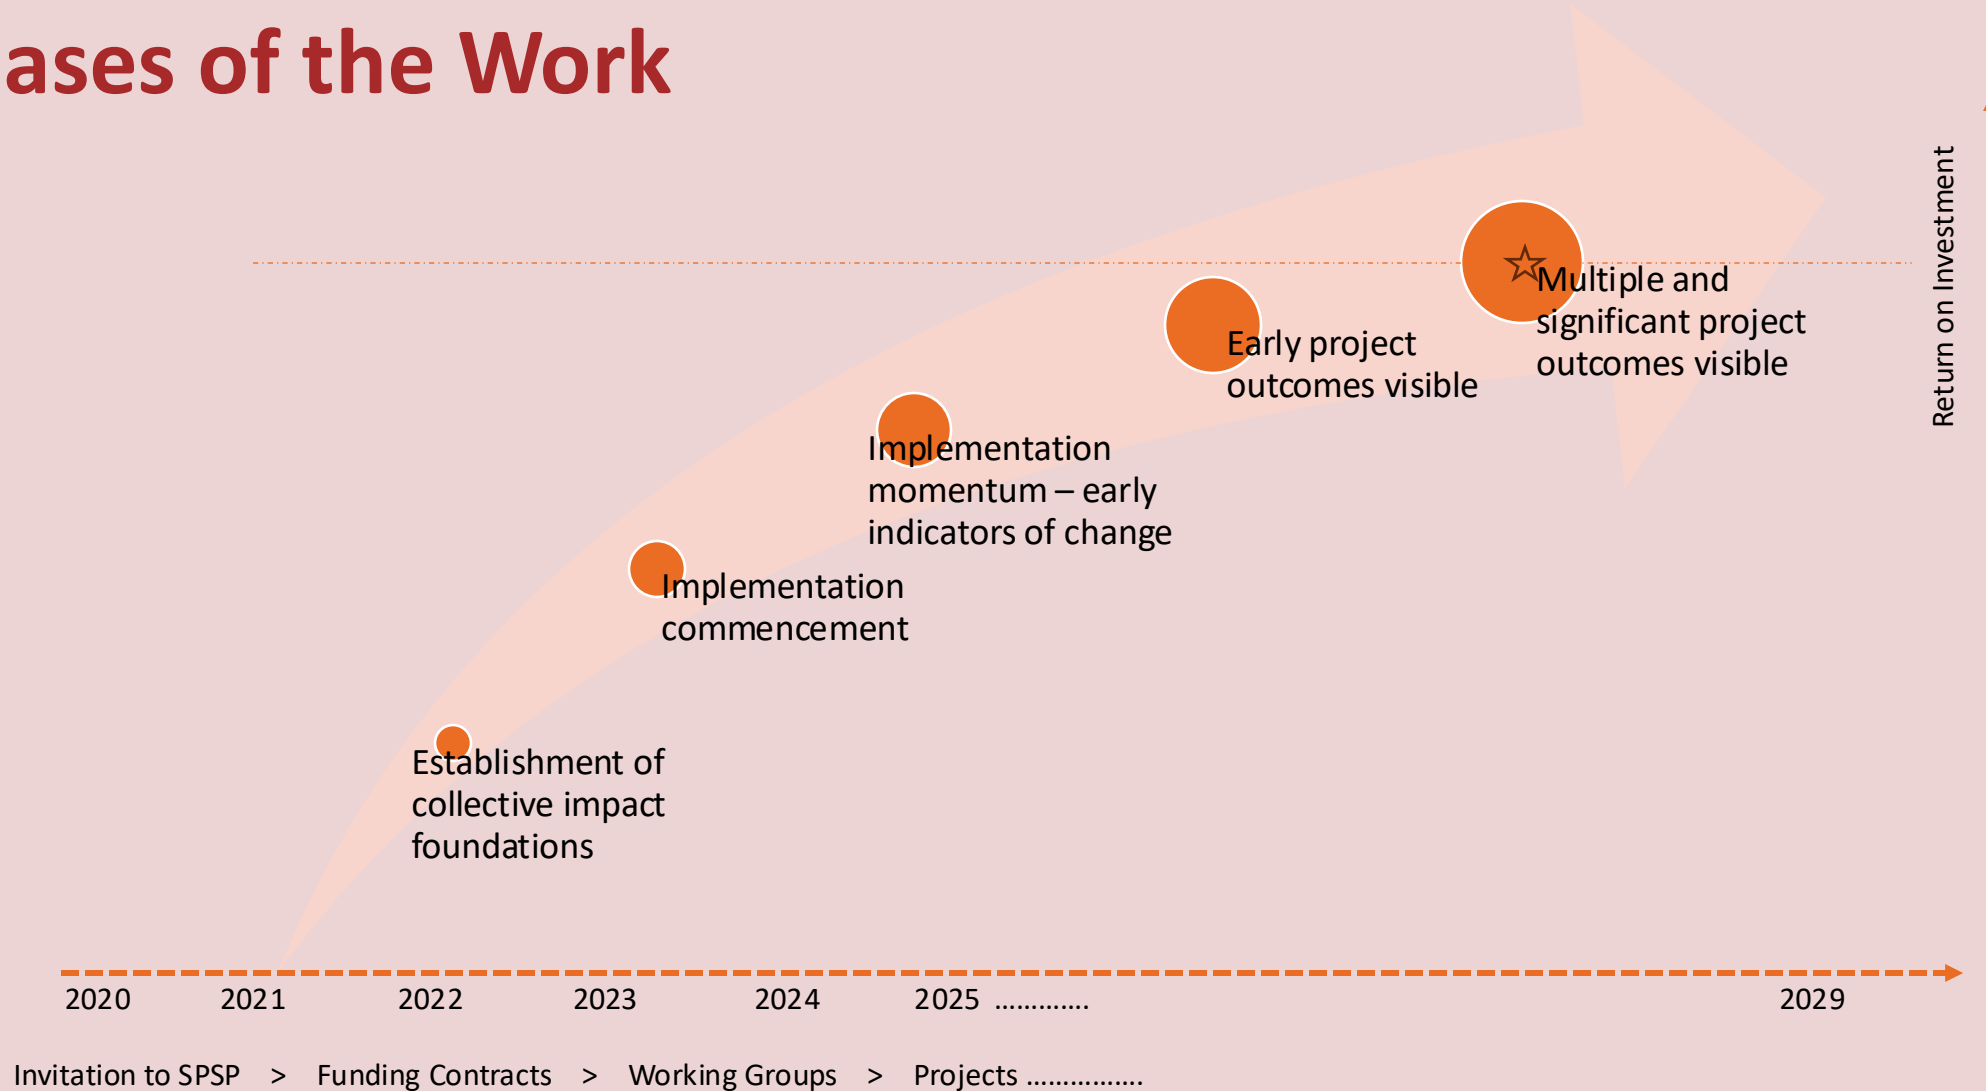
ases of the Work

Return on Investment

Multiple and significant project outcomes visible

Early project outcomes visible

Implementation momentum – early indicators of change

Implementation commencement

Establishment of collective impact foundations

2020 2021 2022 2023 2024 2025 ………… 2029

Invitation to SPSP > Funding Contracts > Working Groups > Projects ……………